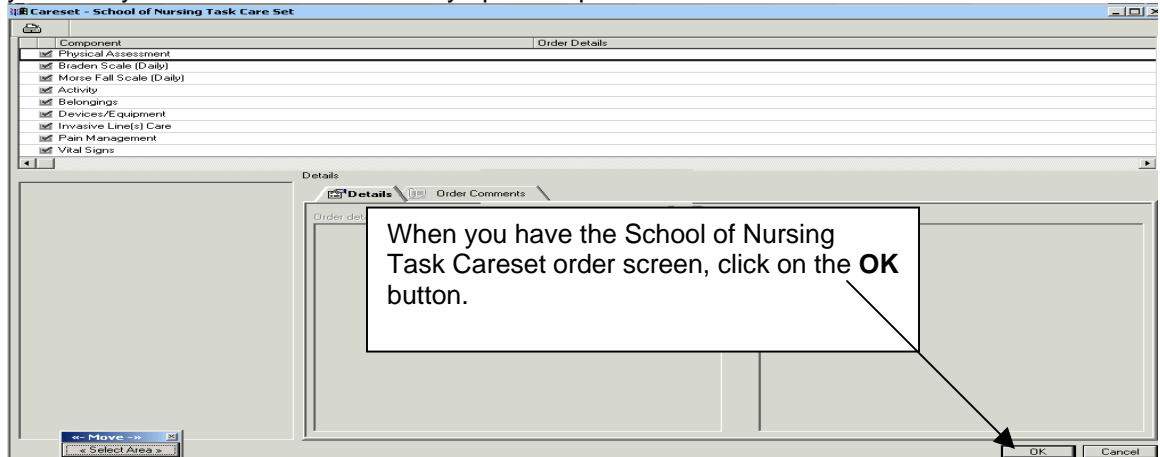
Careset - School of Nursing Task Care Set

| Component | Order Details |
|---|---|
| Physical Assessment | |
| Braden Scale (Daily) | |
| Morse Fall Scale (Daily) | |
| Activity | |
| Belongings | |
| Devices/Equipment | |
| Invasive Line(s) Care | |
| Pain Management | |
| Vital Signs | |

Details

Details | Order Comments

Order det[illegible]

When you have the School of Nursing Task Careset order screen, click on the **OK** button.

« Move »

« Select Area »

OK Cancel